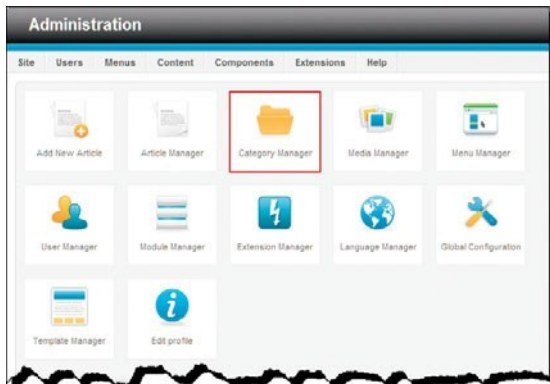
Administration

Site Users Menus Content Components Extensions Help

Add New Article
Article Manager
Category Manager
Media Manager
Menu Manager

User Manager
Module Manager
Extension Manager
Language Manager
Global Configuration

Template Manager
Edit profile